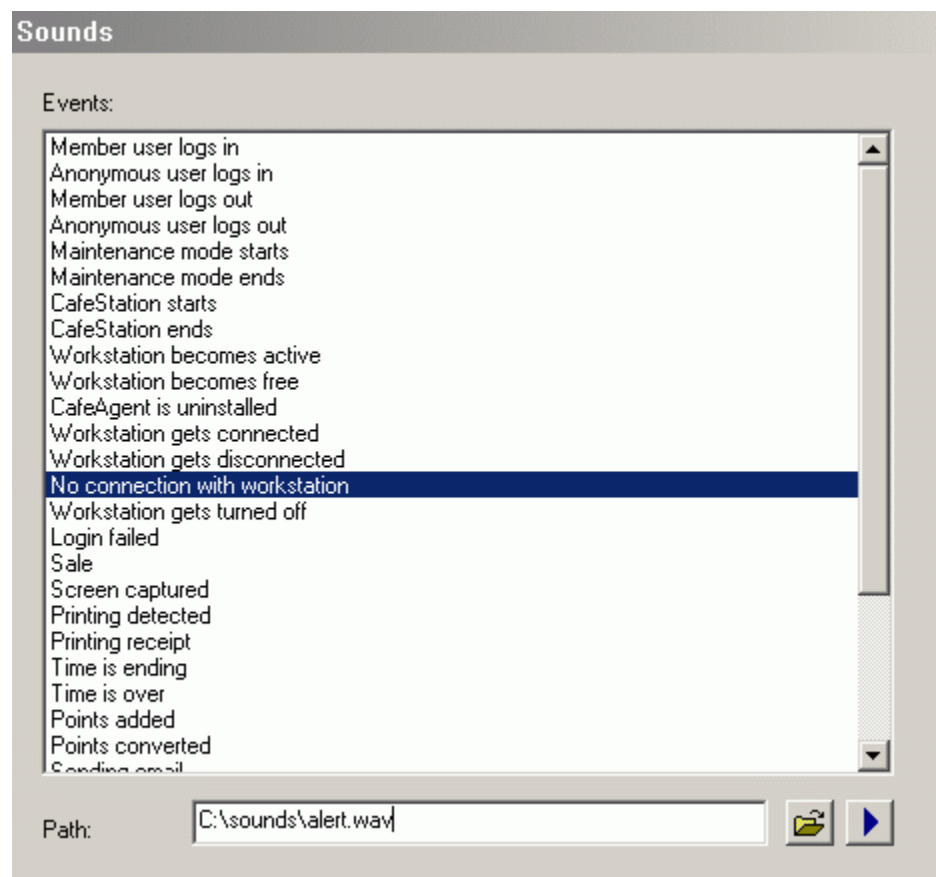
Sounds

Events:

Member user logs in
Anonymous user logs in
Member user logs out
Anonymous user logs out
Maintenance mode starts
Maintenance mode ends
CafeStation starts
CafeStation ends
Workstation becomes active
Workstation becomes free
CafeAgent is uninstalled
Workstation gets connected
Workstation gets disconnected
No connection with workstation
Workstation gets turned off
Login failed
Sale
Screen captured
Printing detected
Printing receipt
Time is ending
Time is over
Points added
Points converted
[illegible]

Path: C:\sounds\alert.wav